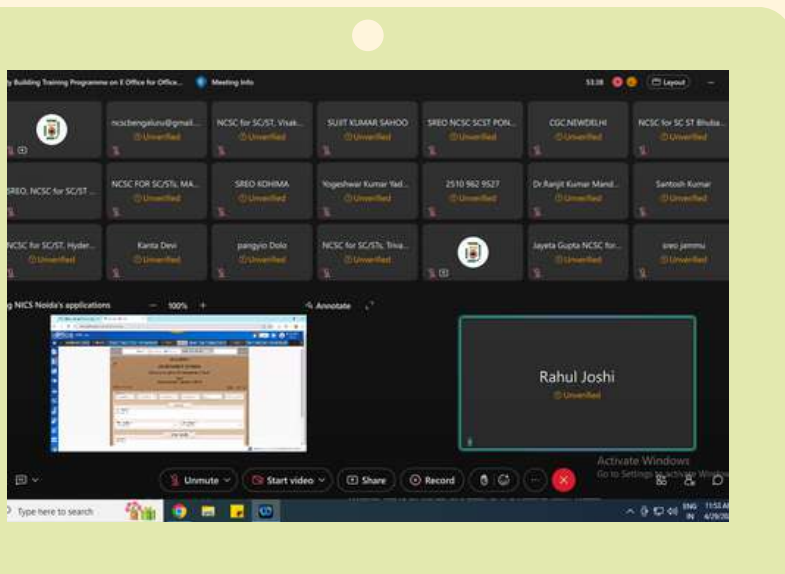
y Building Training Programme on E Office for Office... Meeting Info

53:38 Layout

ncscbengaluru@gmail... Unverified

NCSC for SC/ST, Visak... Unverified

SUJIT KUMAR SAHOO Unverified

SREO NCSC SCST PON... Unverified

CGC NEWDELHI Unverified

NCSC for SC ST Bhuba... Unverified

SREO, NCSC for SC/ST ...

NCSC FOR SC/STs, MA... Unverified

SREO KOHIMA Unverified

Yogeshwar Kumar Yad... Unverified

2510 962 9527 Unverified

Dr.Ranjit Kumar Mand... Unverified

Santosh Kumar Unverified

NCSC for SC/ST, Hyder... Unverified

Kanta Devi Unverified

pangyio Dolo Unverified

NCSC for SC/STs, Triva... Unverified

Jayeta Gupta NCSC for... Unverified

sreo jammu Unverified

g NICS Noida's applications — 100% + Annotate

Rahul Joshi
Unverified

Activate Windows
Go to Settings to activate Windows.

Unmute Start video Share Record

Type here to search

ENG IN 11:53 AM 4/29/20